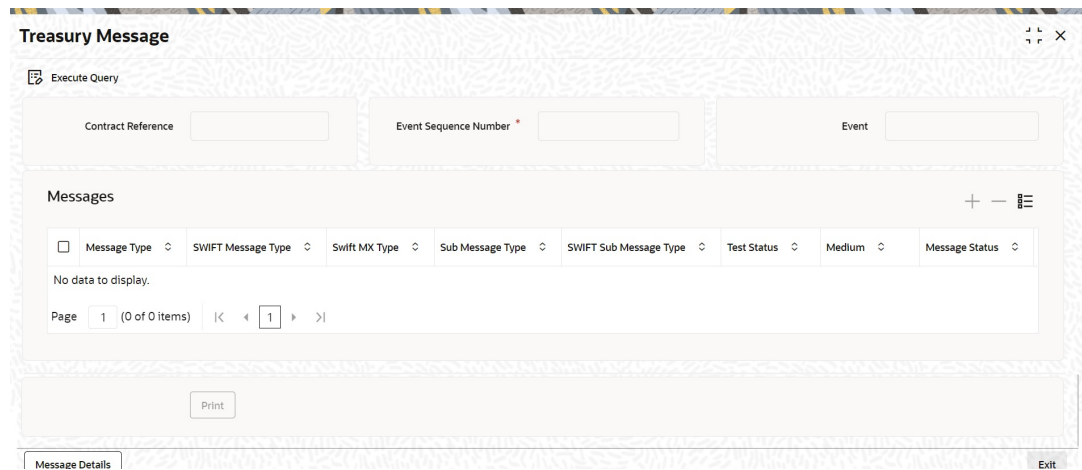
Treasury Message

Execute Query

Contract Reference

Event Sequence Number *

Event

Messages

| Message Type | SWIFT Message Type | Swift MX Type | Sub Message Type | SWIFT Sub Message Type | Test Status | Medium | Message Status |
|---|---|---|---|---|---|---|---|
| No data to display. | | | | | | | |

Page 1 (0 of 0 items) |< < 1 > >|

Print

Message Details

Exit